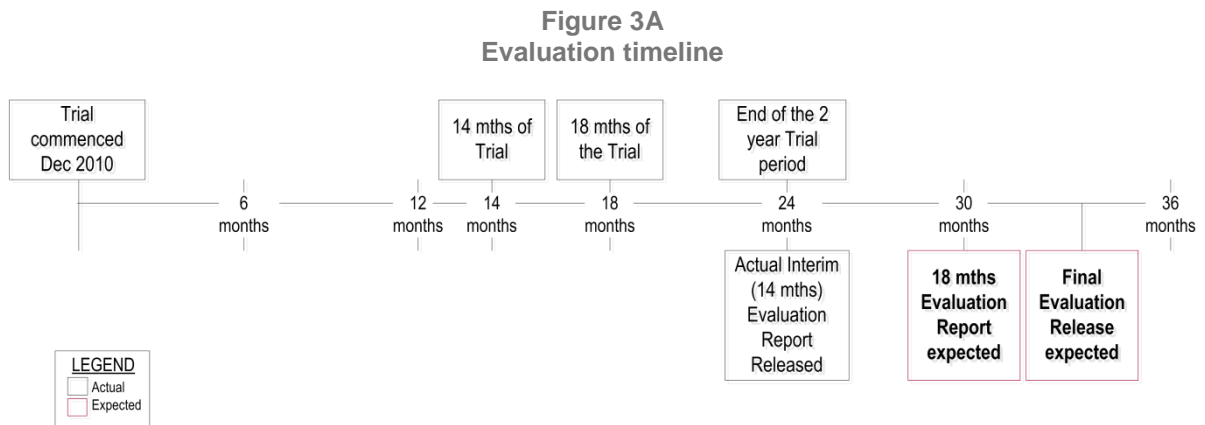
Figure 3A
Evaluation timeline

Trial commenced Dec 2010

14 mths of Trial

18 mths of the Trial

End of the 2 year Trial period

6 months

12 months

14 months

18 months

24 months

30 months

36 months

Actual Interim (14 mths) Evaluation Report Released

18 mths Evaluation Report expected

Final Evaluation Release expected

LEGEND
Actual
Expected